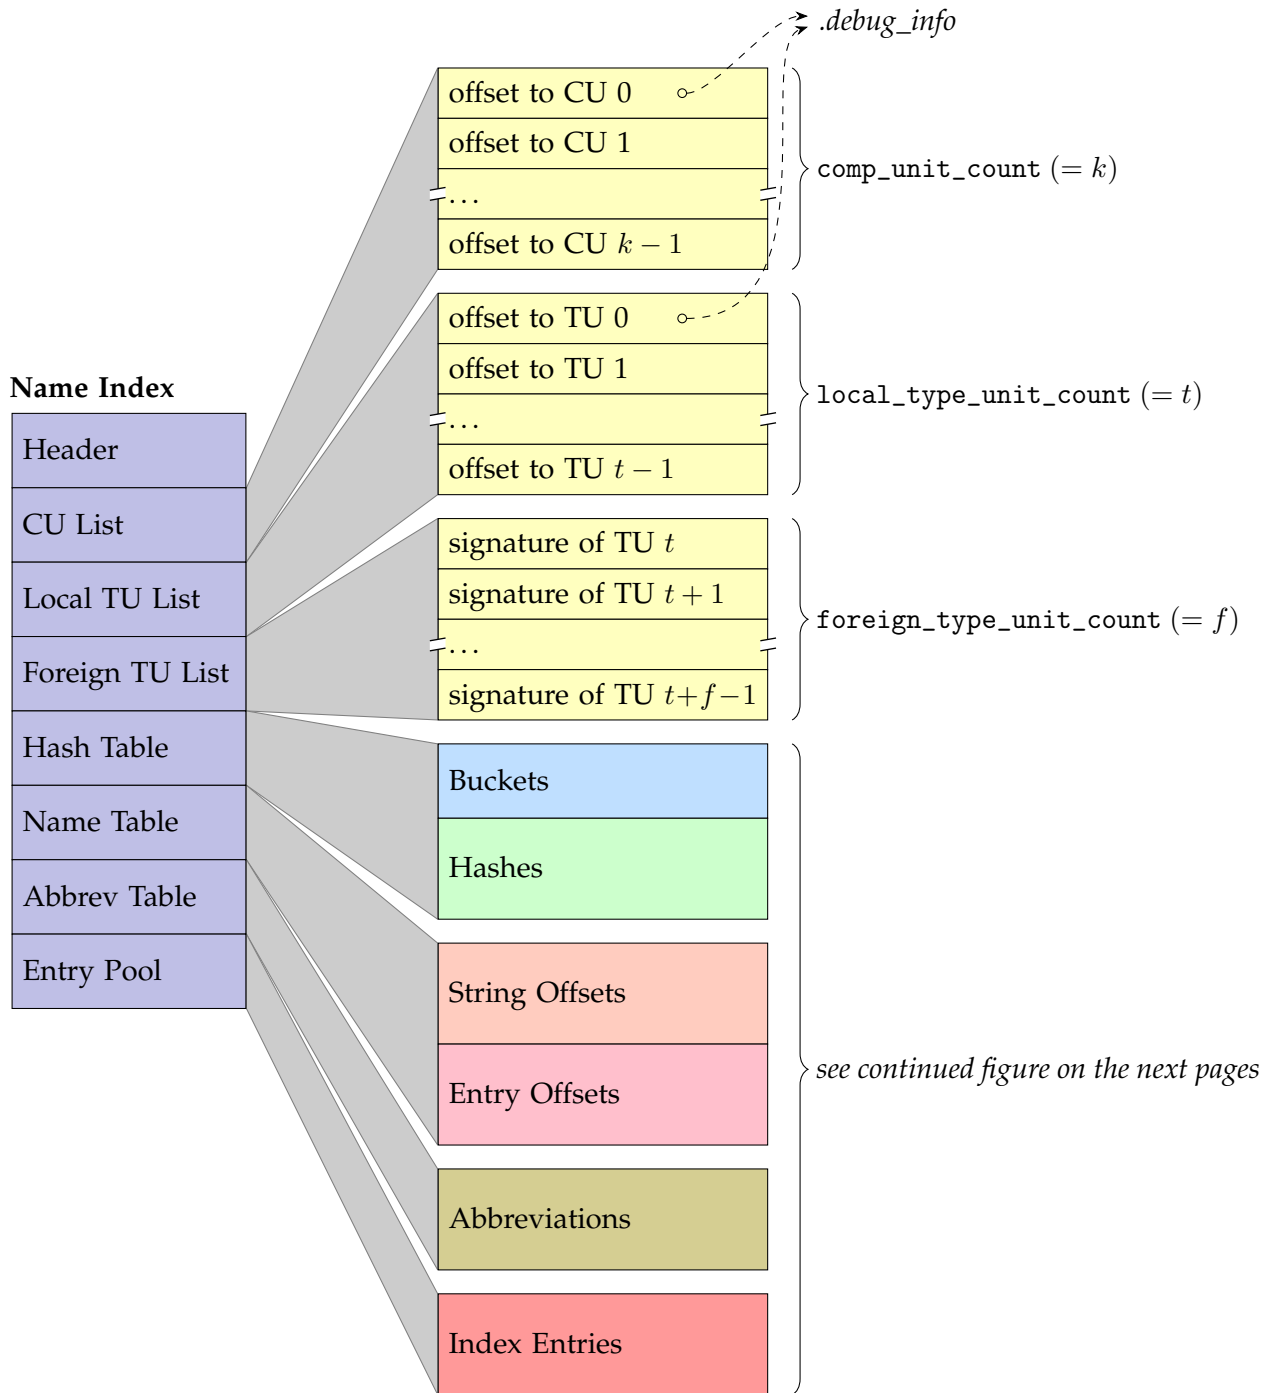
.debug_info

Name Index

Header

CU List

Local TU List

Foreign TU List

Hash Table

Name Table

Abbrev Table

Entry Pool

offset to CU 0

offset to CU 1

...

offset to CU $k-1$

comp_unit_count $(=k)$

offset to TU 0

offset to TU 1

...

offset to TU $t-1$

local_type_unit_count $(=t)$

signature of TU $t$

signature of TU $t+1$

...

signature of TU $t+f-1$

foreign_type_unit_count $(=f)$

Buckets

Hashes

String Offsets

Entry Offsets

Abbreviations

Index Entries

see continued figure on the next pages